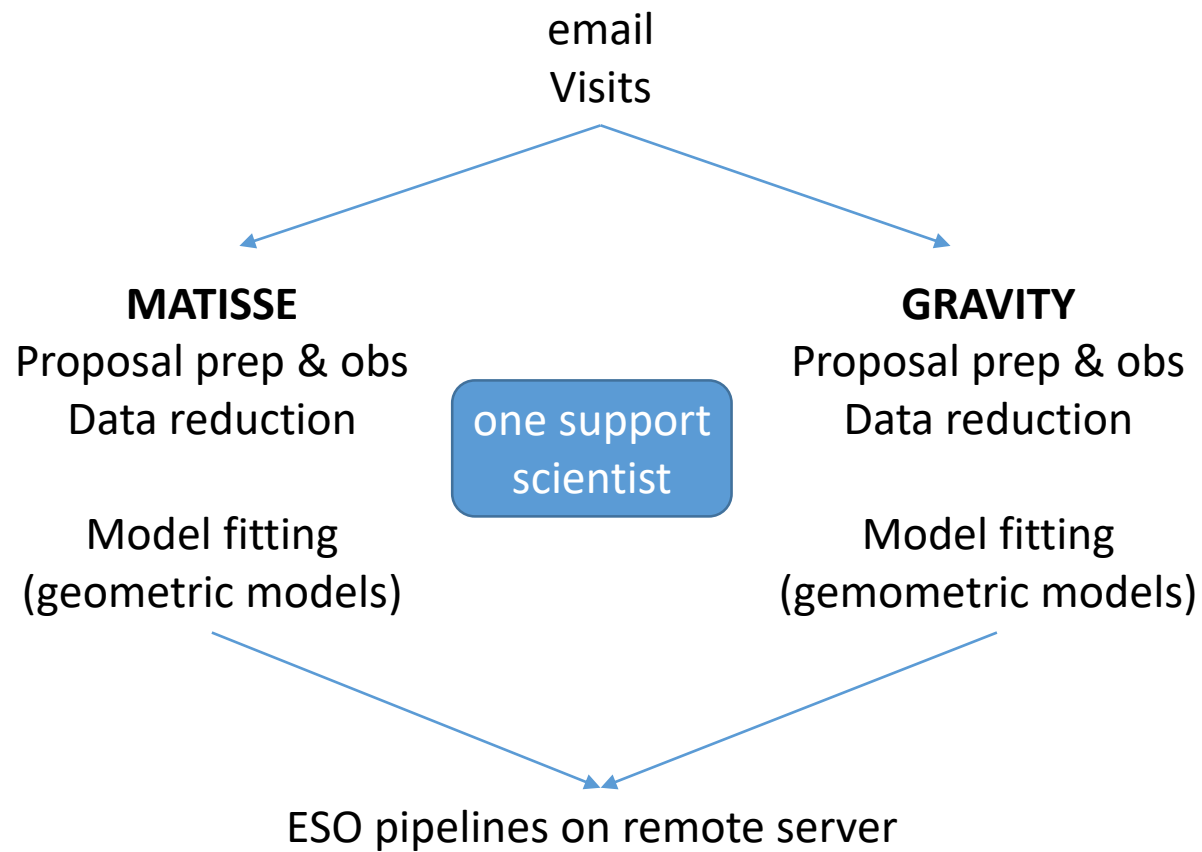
email
Visits

**MATISSE**
Proposal prep & obs
Data reduction

Model fitting
(geometric models)

one support scientist

**GRAVITY**
Proposal prep & obs
Data reduction

Model fitting
(gemometric models)

ESO pipelines on remote server